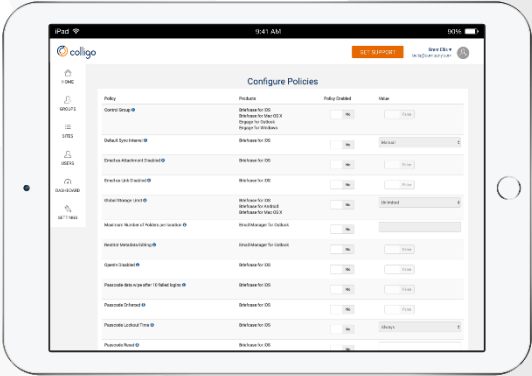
iPad 9:41 AM 90%

colligo

GET SUPPORT

Brent Ellis ▾

HOME

GROUPS

SITES

USERS

DASHBOARD

SETTINGS

Configure Policies

| Policy | Products | Policy Enabled | Value |
|---|---|---|---|
| Control Group | Briefcase for iOS<br>Briefcase for Mac OSX<br>Engage for Outlook<br>Engage for Windows | No | False |
| Default Sync Interval | Briefcase for iOS | No | Manual |
| Emailer Attachment Disabled | Briefcase for iOS | No | False |
| Emailer Link Disabled | Briefcase for iOS | No | False |
| Global Storage Limit | Briefcase for iOS<br>Briefcase for Android<br>Briefcase for Mac OSX | No | Unlimited |
| Maximum Number of Folders per location | EmailManager for Outlook | No | |
| Restrict Metadata Editing | EmailManager for Outlook | No | False |
| OpenIn Disabled | Briefcase for iOS | No | False |
| Passcode data wipe after 10 failed logins | Briefcase for iOS | No | False |
| Passcode Enforced | Briefcase for iOS | No | False |
| Passcode Lockout Time | Briefcase for iOS | No | Always |
| Passcode Reset | Briefcase for iOS | | |